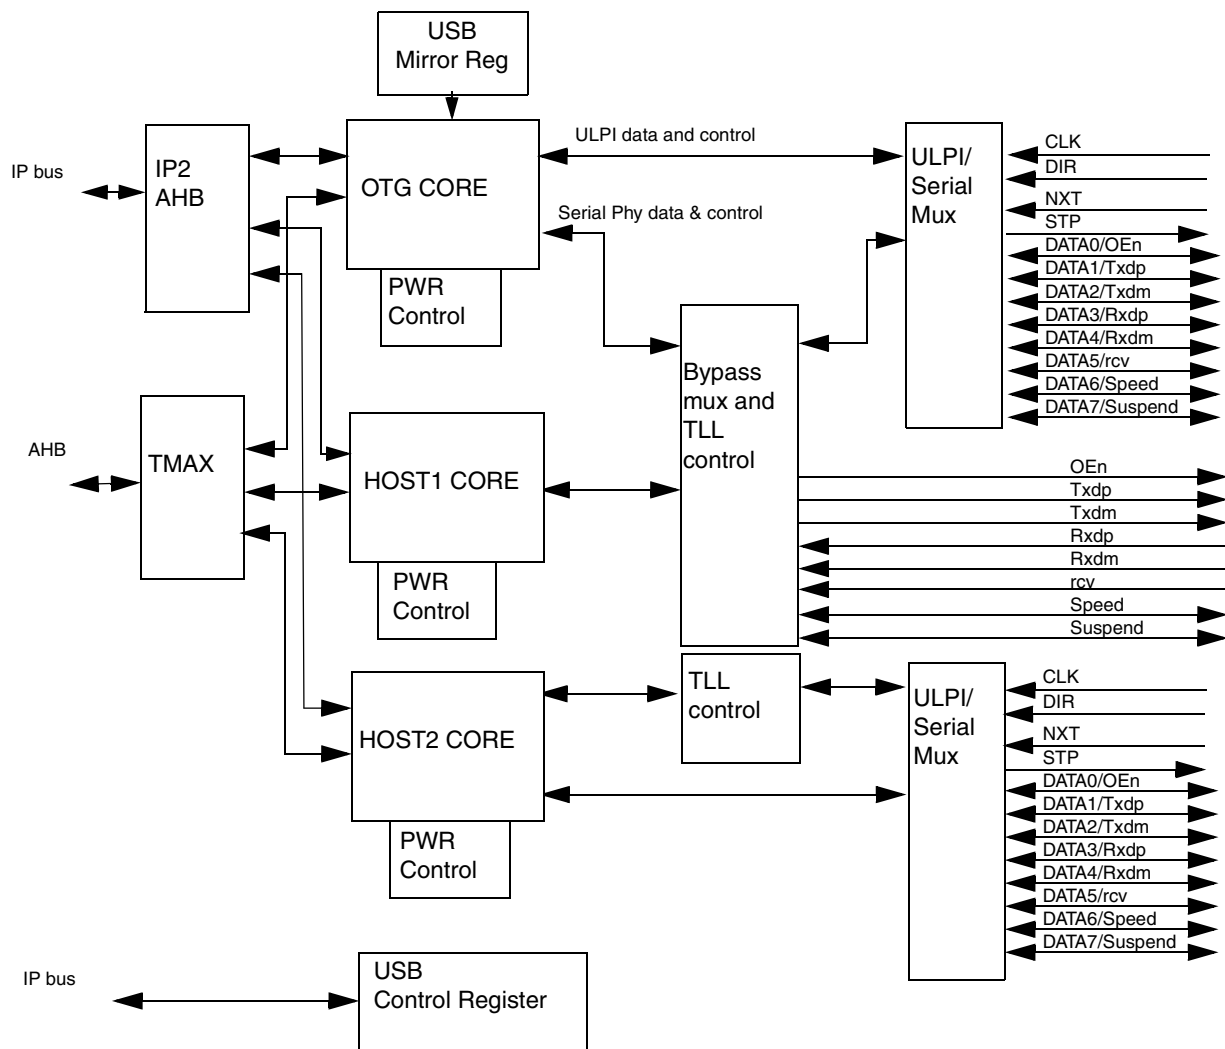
USB
Mirror Reg

IP bus

IP2
AHB

OTG CORE

PWR
Control

ULPI data and control

Serial Phy data & control

ULPI/
Serial
Mux

CLK
DIR
NXT
STP
DATA0/OEn
DATA1/Txdp
DATA2/Txdm
DATA3/Rxdp
DATA4/Rxdm
DATA5/rcv
DATA6/Speed
DATA7/Suspend

Bypass
mux and
TLL
control

AHB

TMAX

HOST1 CORE

PWR
Control

OEn
Txdp
Txdm
Rxdp
Rxdm
rcv
Speed
Suspend

HOST2 CORE

PWR
Control

TLL
control

ULPI/
Serial
Mux

CLK
DIR
NXT
STP
DATA0/OEn
DATA1/Txdp
DATA2/Txdm
DATA3/Rxdp
DATA4/Rxdm
DATA5/rcv
DATA6/Speed
DATA7/Suspend

IP bus

USB
Control Register